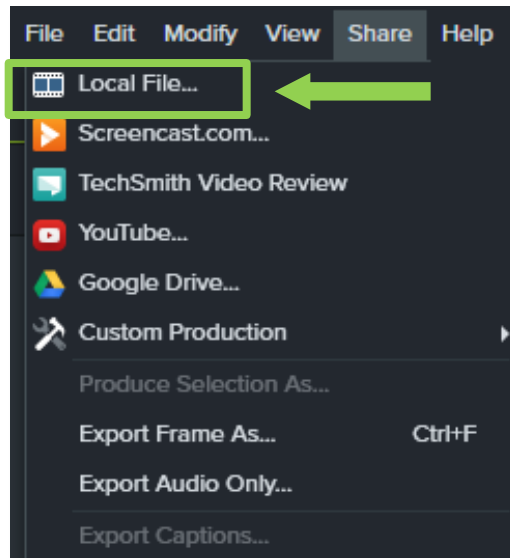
File Edit Modify View Share Help

Local File...
Screencast.com...
TechSmith Video Review
YouTube...
Google Drive...
Custom Production
Produce Selection As...
Export Frame As... Ctrl+F
Export Audio Only...
Export Captions...